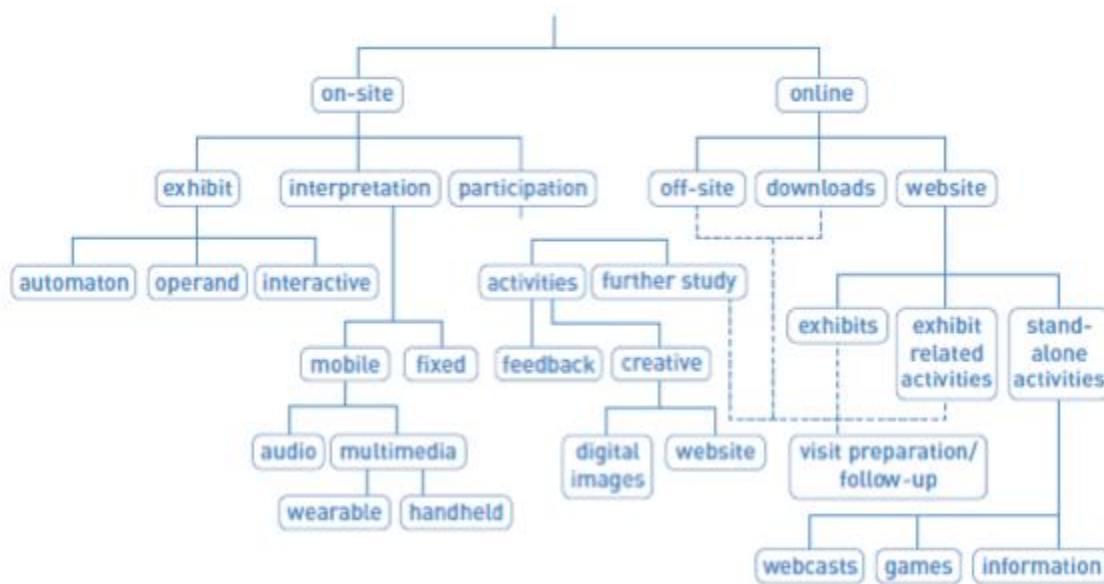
on-site

online

exhibit

interpretation

participation

off-site

downloads

website

automaton

operand

interactive

activities

further study

mobile

fixed

feedback

creative

exhibits

exhibit related activities

stand-alone activities

audio

multimedia

digital images

website

visit preparation/ follow-up

wearable

handheld

webcasts

games

information